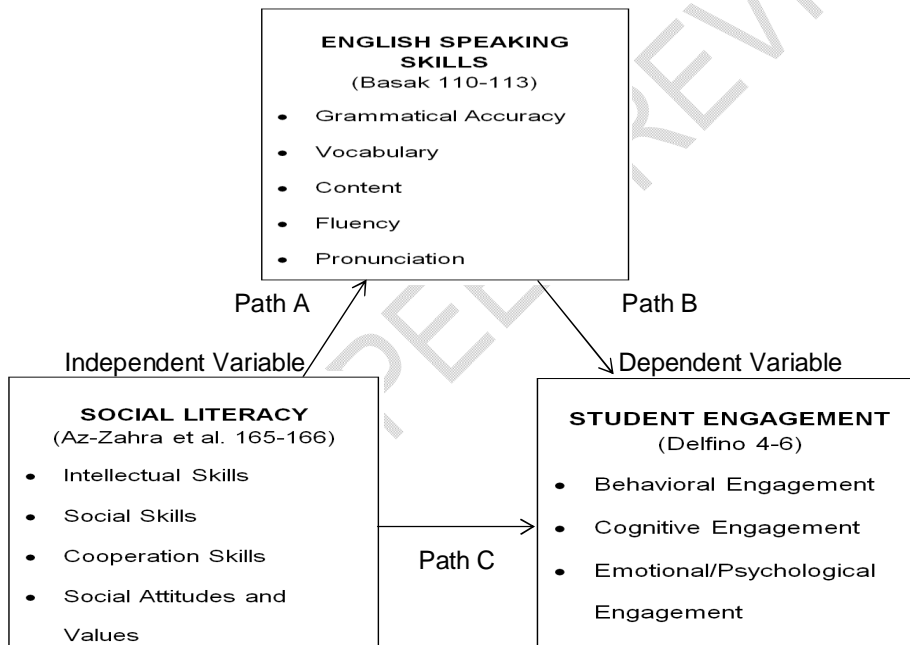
ENGLISH SPEAKING SKILLS
(Basak 110-113)

- Grammatical Accuracy
- Vocabulary
- Content
- Fluency
- Pronunciation

Path A

Path B

Independent Variable

Dependent Variable

SOCIAL LITERACY
(Az-Zahra et al. 165-166)

- Intellectual Skills
- Social Skills
- Cooperation Skills
- Social Attitudes and Values

Path C

STUDENT ENGAGEMENT
(Delfino 4-6)

- Behavioral Engagement
- Cognitive Engagement
- Emotional/Psychological Engagement

PEER REVIEW